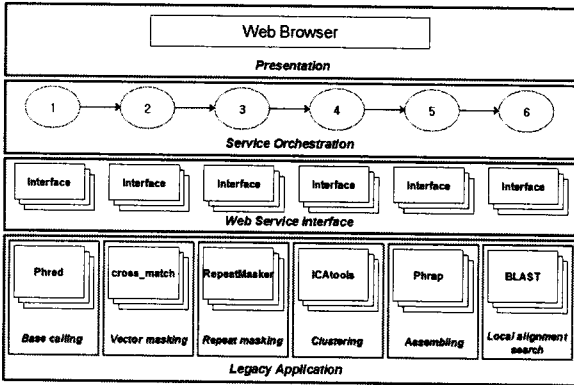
Web Browser

Presentation

1

2

3

4

5

6

Service Orchestration

Interface

Interface

Interface

Interface

Interface

Interface

Web Service Interface

Phred

Base calling

cross_match

Vector masking

RepeatMasker

Repeat masking

ICAtools

Clustering

Phrap

Assembling

BLAST

Local alignment search

Legacy Application